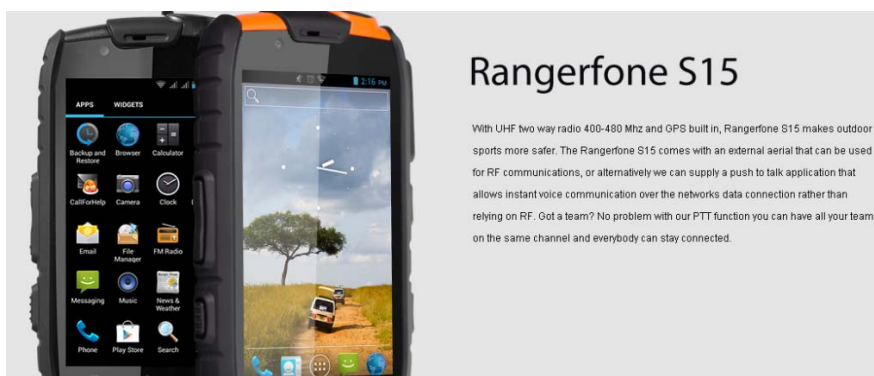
APPS WIDGETS

Backup and Restore
Browser
Calculator
CallForHelp
Camera
Clock
Email
File Manager
FM Radio
Messaging
Music
News & Weather
Phone
Play Store
Search

2:16 PM

Rangerfone S15

With UHF two way radio 400-480 Mhz and GPS built in, Rangerfone S15 makes outdoor sports more safer. The Rangerfone S15 comes with an external aerial that can be used for RF communications, or alternatively we can supply a push to talk application that allows instant voice communication over the networks data connection rather than relying on RF. Got a team? No problem with our PTT function you can have all your team on the same channel and everybody can stay connected.